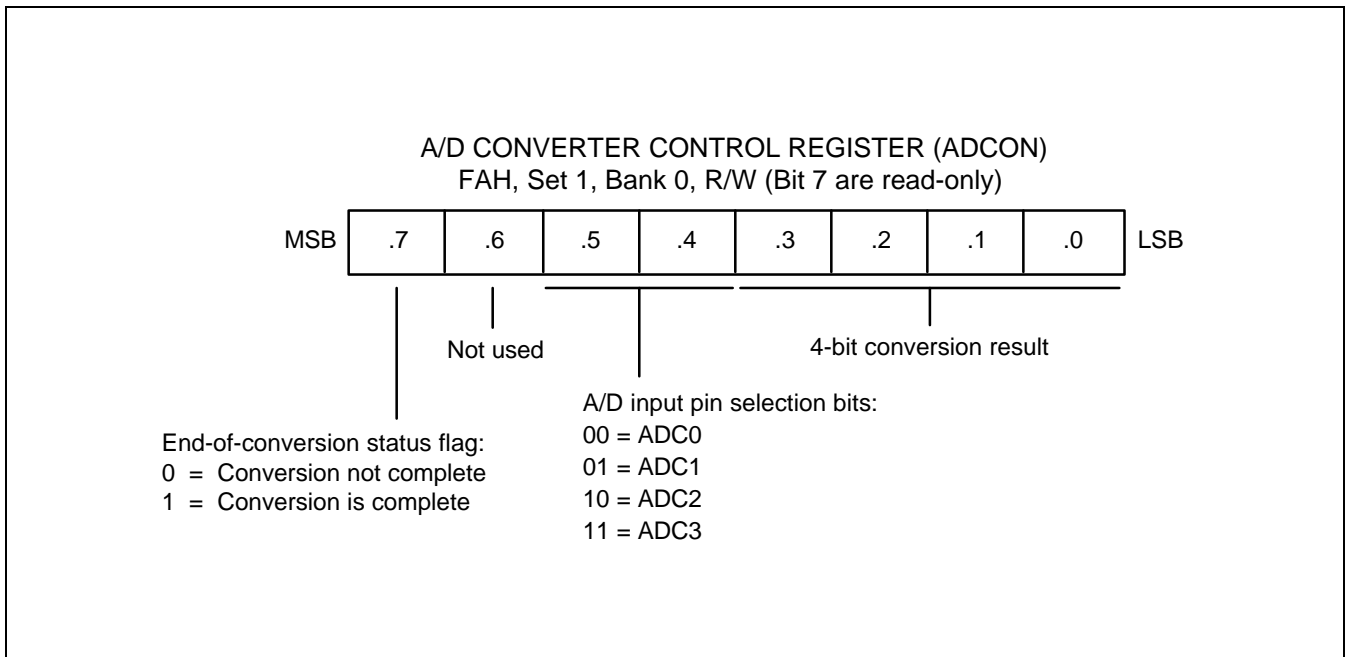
A/D CONVERTER CONTROL REGISTER (ADCON)
FAH, Set 1, Bank 0, R/W (Bit 7 are read-only)

| MSB | .7 | .6 | .5 | .4 | .3 | .2 | .1 | .0 | LSB |
|---|---|---|---|---|---|---|---|---|---|

Not used

4-bit conversion result

A/D input pin selection bits:
00 = ADC0
01 = ADC1
10 = ADC2
11 = ADC3

End-of-conversion status flag:
0 = Conversion not complete
1 = Conversion is complete